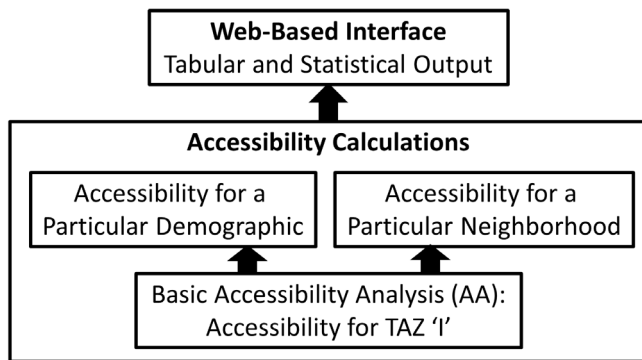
**Web-Based Interface**
Tabular and Statistical Output

**Accessibility Calculations**

Accessibility for a Particular Demographic

Accessibility for a Particular Neighborhood

Basic Accessibility Analysis (AA): Accessibility for TAZ 'I'